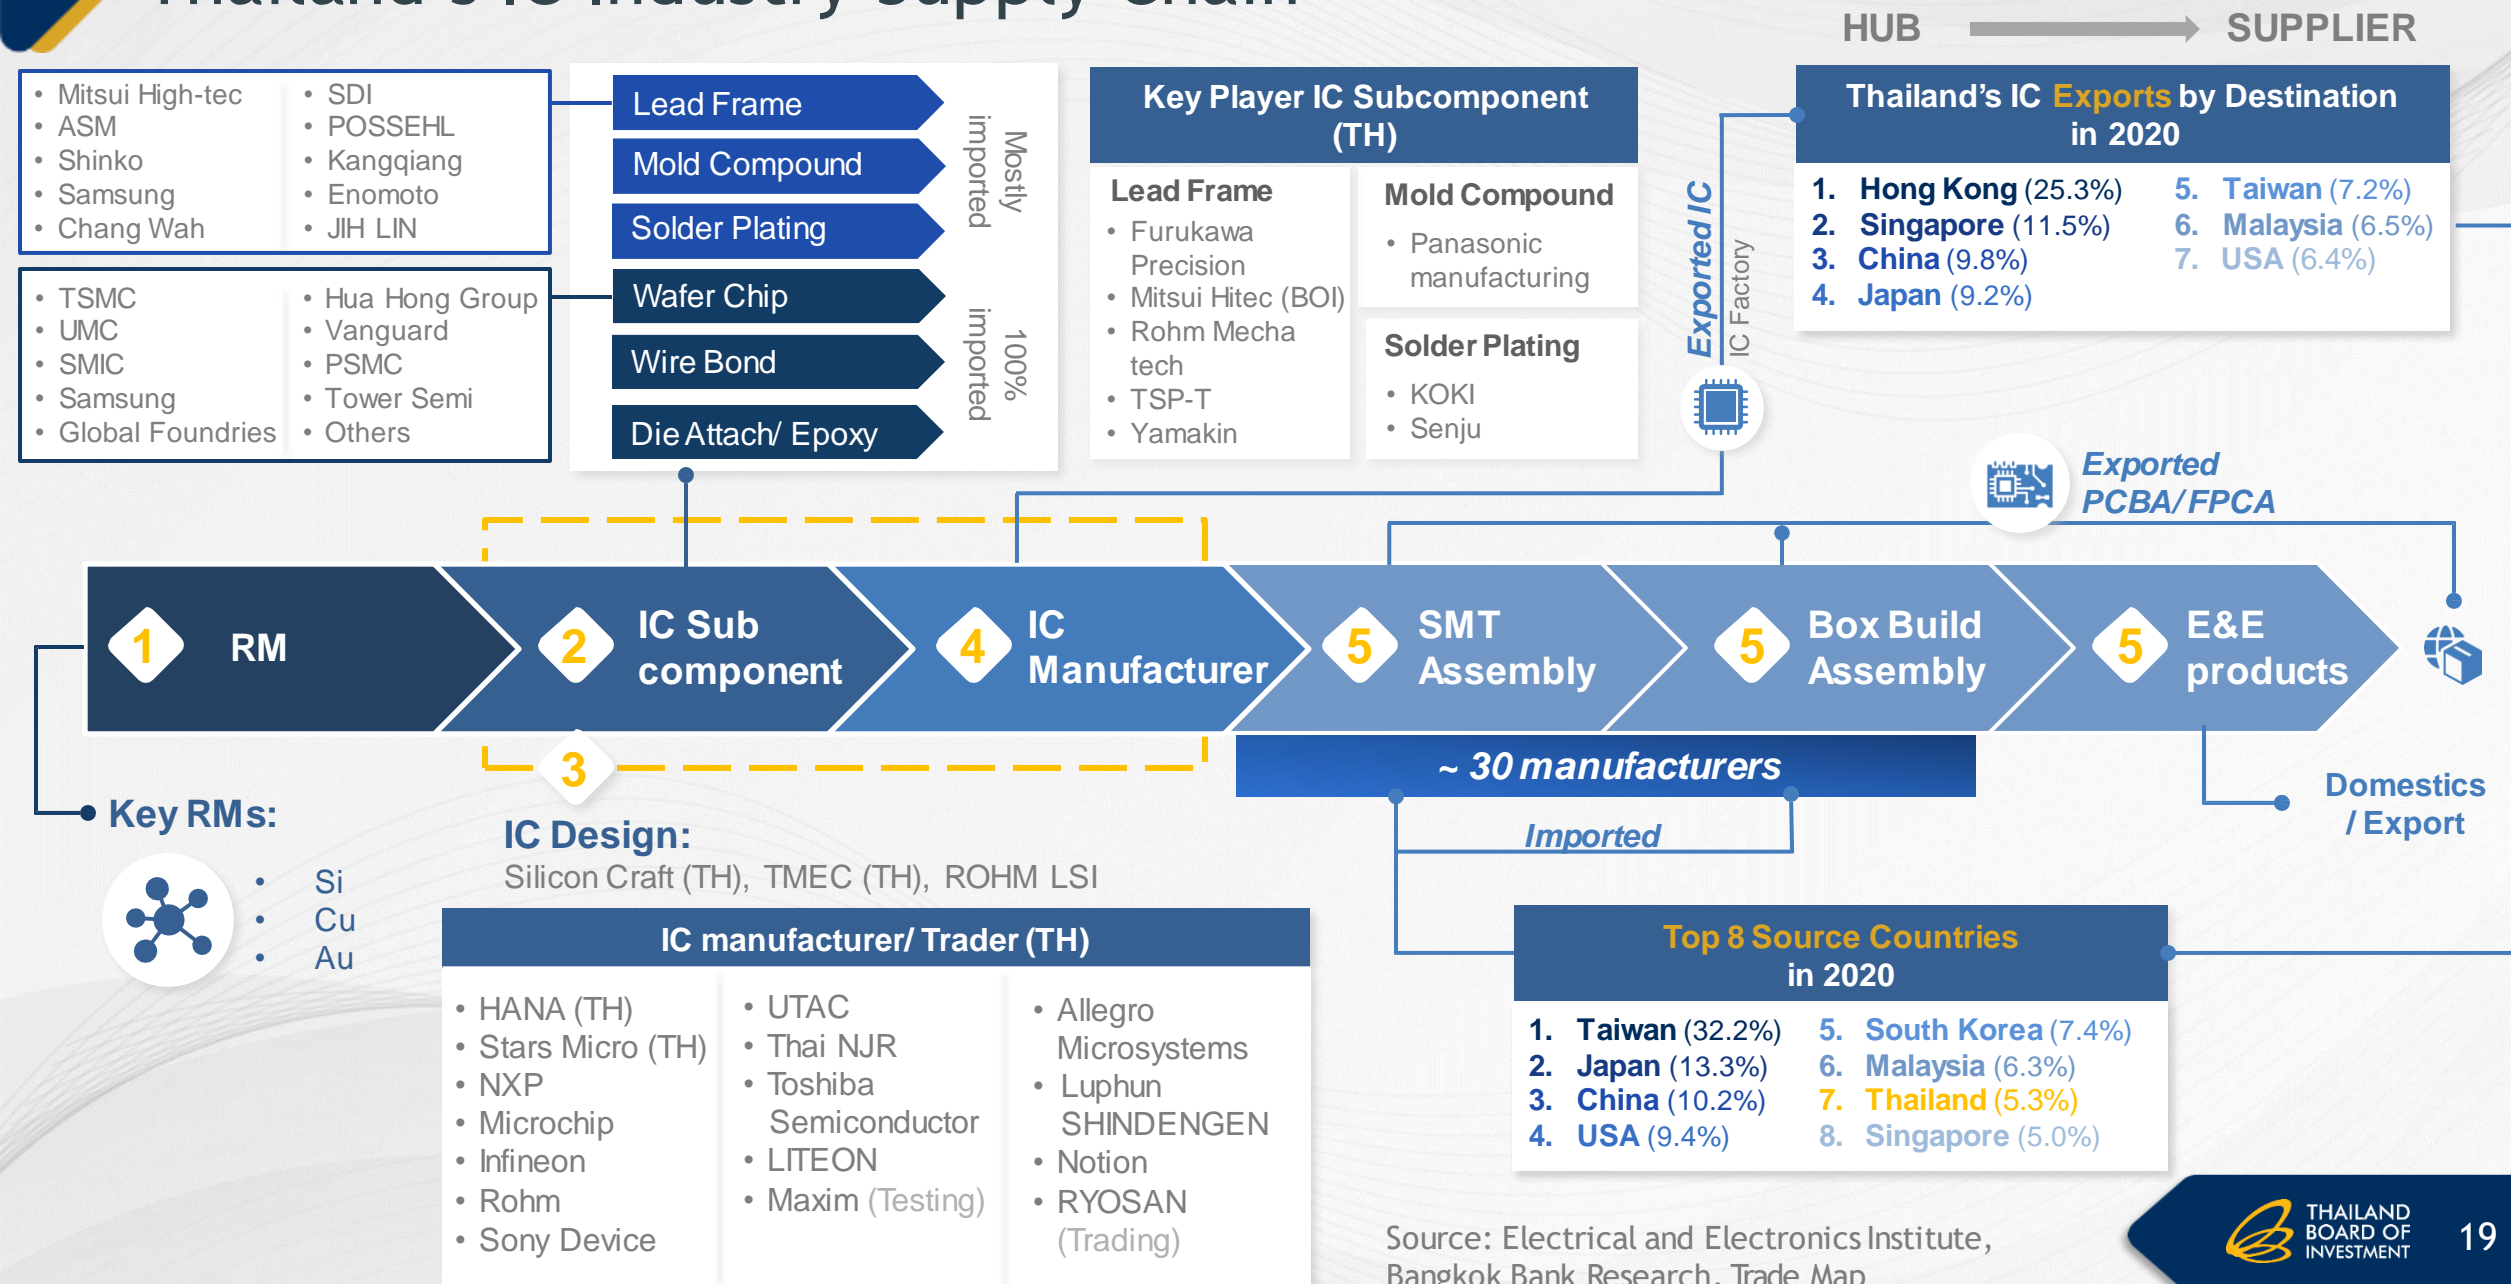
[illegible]

HUB SUPPLIER

- Mitsui High-tec
- ASM
- Shinko
- Samsung
- Chang Wah

- SDI
- POSSEHL
- Kangqiang
- Enomoto
- JIH LIN

- TSMC
- UMC
- SMIC
- Samsung
- Global Foundries

- Hua Hong Group
- Vanguard
- PSMC
- Tower Semi
- Others

Lead Frame
Mold Compound
Solder Plating
Mostly imported

Wafer Chip
Wire Bond
Die Attach/ Epoxy
100% imported

Key Player IC Subcomponent (TH)

Lead Frame
- Furukawa Precision
- Mitsui Hitec (BOI)
- Rohm Mecha tech
- TSP-T
- Yamakin

Mold Compound
- Panasonic manufacturing

Solder Plating
- KOKI
- Senju

Exported IC
IC Factory

Thailand's IC Exports by Destination in 2020

1. Hong Kong (25.3%)
2. Singapore (11.5%)
3. China (9.8%)
4. Japan (9.2%)
5. Taiwan (7.2%)
6. Malaysia (6.5%)
7. USA (6.4%)

Exported PCBA/FPCA

1 RM
2 IC Sub component
4 IC Manufacturer
5 SMT Assembly
5 Box Build Assembly
5 E&E products

3

~ 30 manufacturers

Imported

Domestics / Export

Key RMs:
- Si
- Cu
- Au

IC Design:
Silicon Craft (TH), TMEC (TH), ROHM LSI

IC manufacturer/ Trader (TH)

- HANA (TH)
- Stars Micro (TH)
- NXP
- Microchip
- Infineon
- Rohm
- Sony Device

- UTAC
- Thai NJR
- Toshiba Semiconductor
- LITEON
- Maxim (Testing)

- Allegro Microsystems
- Luphun SHINDENGEN
- Notion
- RYOSAN (Trading)

Top 8 Source Countries in 2020

1. Taiwan (32.2%)
2. Japan (13.3%)
3. China (10.2%)
4. USA (9.4%)
5. South Korea (7.4%)
6. Malaysia (6.3%)
7. Thailand (5.3%)
8. Singapore (5.0%)

Source: Electrical and Electronics Institute, Bangkok Bank Research, Trade Map

THAILAND BOARD OF INVESTMENT

19